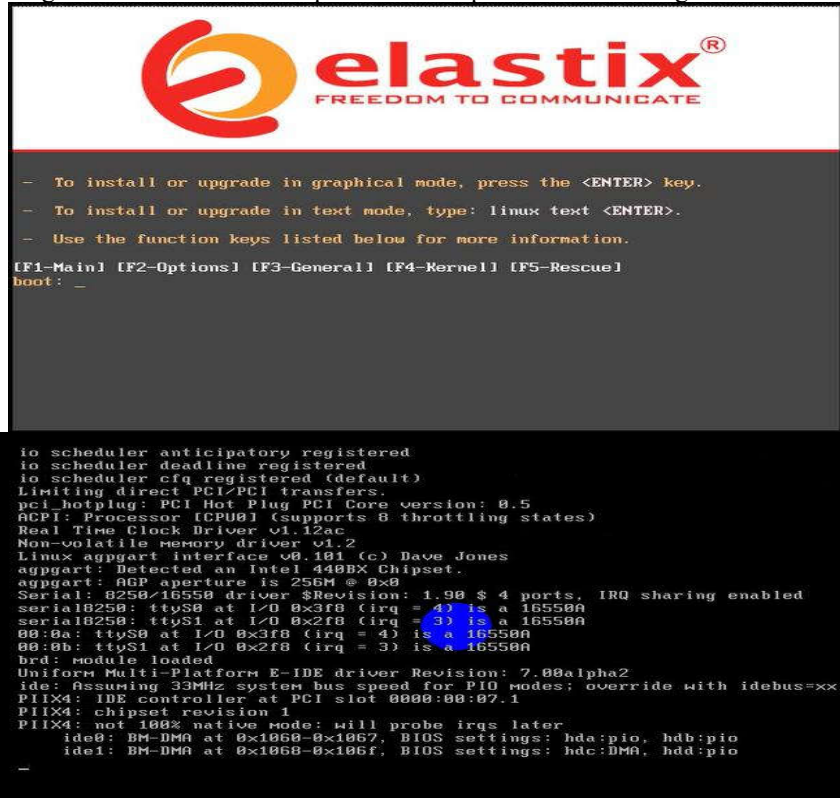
elastix®
FREEDOM TO COMMUNICATE

- To install or upgrade in graphical mode, press the <ENTER> key.

- To install or upgrade in text mode, type: linux text <ENTER>.

- Use the function keys listed below for more information.

[F1-Main] [F2-Options] [F3-General] [F4-Kernel] [F5-Rescue]
boot: _

io scheduler anticipatory registered
io scheduler deadline registered
io scheduler cfq registered (default)
Limiting direct PCI/PCI transfers.
pci_hotplug: PCI Hot Plug PCI Core version: 0.5
ACPI: Processor [CPU0] (supports 8 throttling states)
Real Time Clock Driver v1.12ac
Non-volatile memory driver v1.2
Linux agpgart interface v0.101 (c) Dave Jones
agpgart: Detected an Intel 440BX Chipset.
agpgart: AGP aperture is 256M @ 0x0
Serial: 8250/16550 driver $Revision: 1.90 $ 4 ports, IRQ sharing enabled
serial8250: ttyS0 at I/O 0x3f8 (irq = 4) is a 16550A
serial8250: ttyS1 at I/O 0x2f8 (irq = 3) is a 16550A
00:0a: ttyS0 at I/O 0x3f8 (irq = 4) is a 16550A
00:0b: ttyS1 at I/O 0x2f8 (irq = 3) is a 16550A
brd: module loaded
Uniform Multi-Platform E-IDE driver Revision: 7.00alpha2
ide: Assuming 33MHz system bus speed for PIO modes; override with idebus=xx
PIIX4: IDE controller at PCI slot 0000:00:07.1
PIIX4: chipset revision 1
PIIX4: not 100% native mode: will probe irqs later
ide0: BM-DMA at 0x1060-0x1067, BIOS settings: hda:pio, hdb:pio
ide1: BM-DMA at 0x1068-0x106f, BIOS settings: hdc:DMA, hdd:pio
_